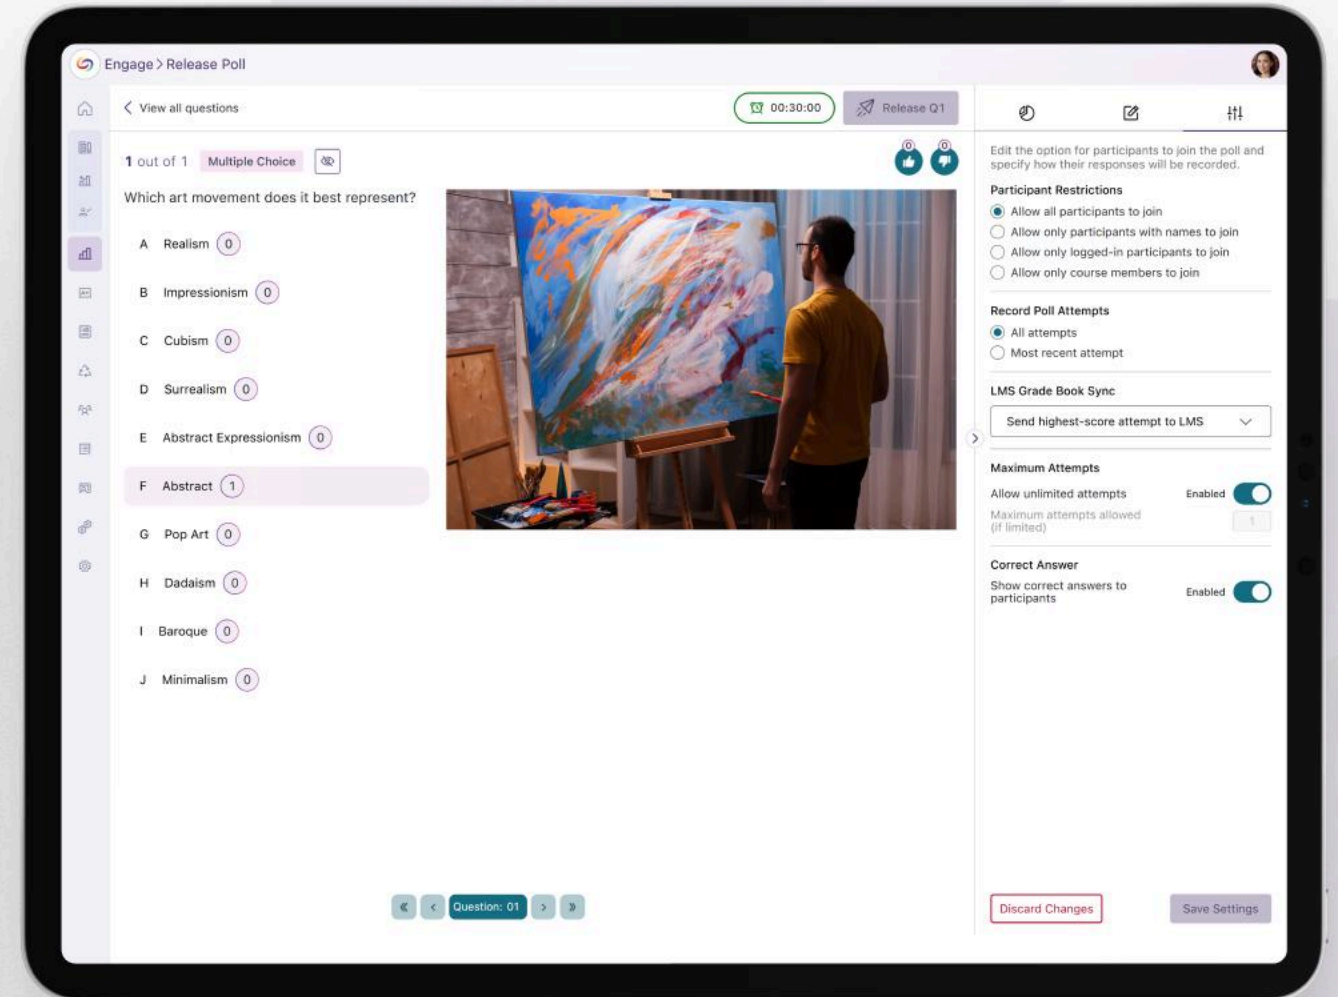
Engage > Release Poll

View all questions

00:30:00

Release Q1

1 out of 1 Multiple Choice

0 0

Which art movement does it best represent?

A Realism 0

B Impressionism 0

C Cubism 0

D Surrealism 0

E Abstract Expressionism 0

F Abstract 1

G Pop Art 0

H Dadaism 0

I Baroque 0

J Minimalism 0

« ‹ Question: 01 › »

Edit the option for participants to join the poll and specify how their responses will be recorded.

Participant Restrictions

Allow all participants to join

Allow only participants with names to join

Allow only logged-in participants to join

Allow only course members to join

Record Poll Attempts

All attempts

Most recent attempt

LMS Grade Book Sync

Send highest-score attempt to LMS

Maximum Attempts

Allow unlimited attempts Enabled

Maximum attempts allowed (if limited) 1

Correct Answer

Show correct answers to participants Enabled

Discard Changes

Save Settings